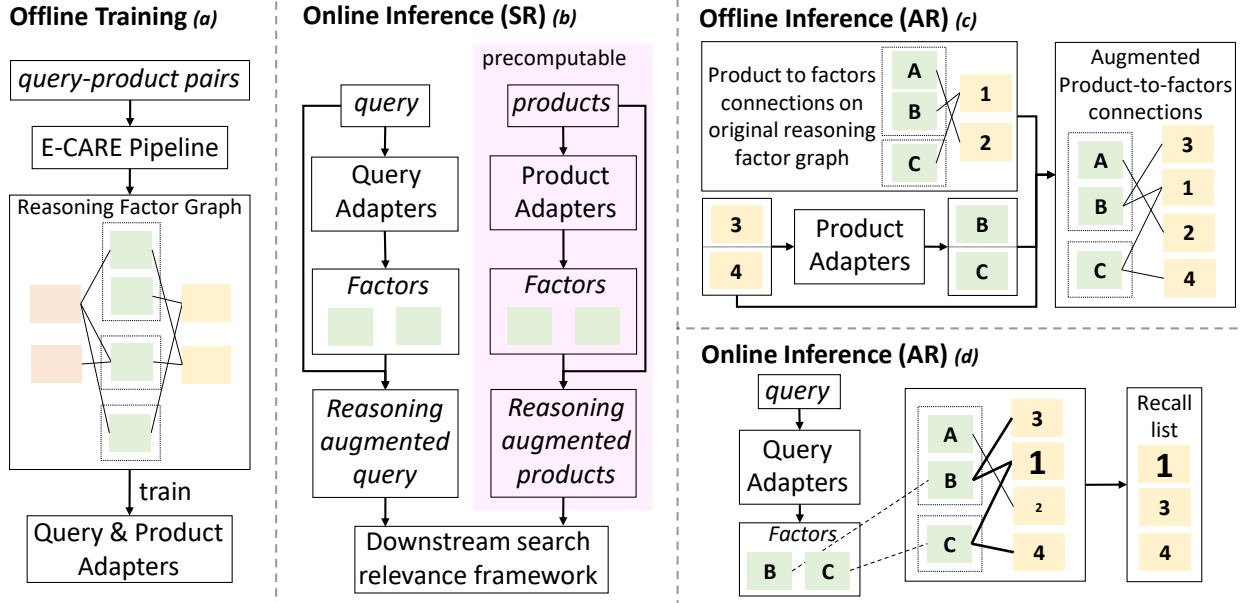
Offline Training (a)

query-product pairs

E-CARE Pipeline

Reasoning Factor Graph

train

Query & Product Adapters

Online Inference (SR) (b)

precomputable

query

products

Query Adapters

Product Adapters

Factors

Factors

Reasoning augmented query

Reasoning augmented products

Downstream search relevance framework

Offline Inference (AR) (c)

Product to factors connections on original reasoning factor graph

A

B

C

1

2

Augmented Product-to-factors connections

A

B

C

3

1

2

4

3

4

Product Adapters

B

C

Online Inference (AR) (d)

query

Query Adapters

Factors

B

C

A

B

C

3

1

2

4

Recall list

1

3

4